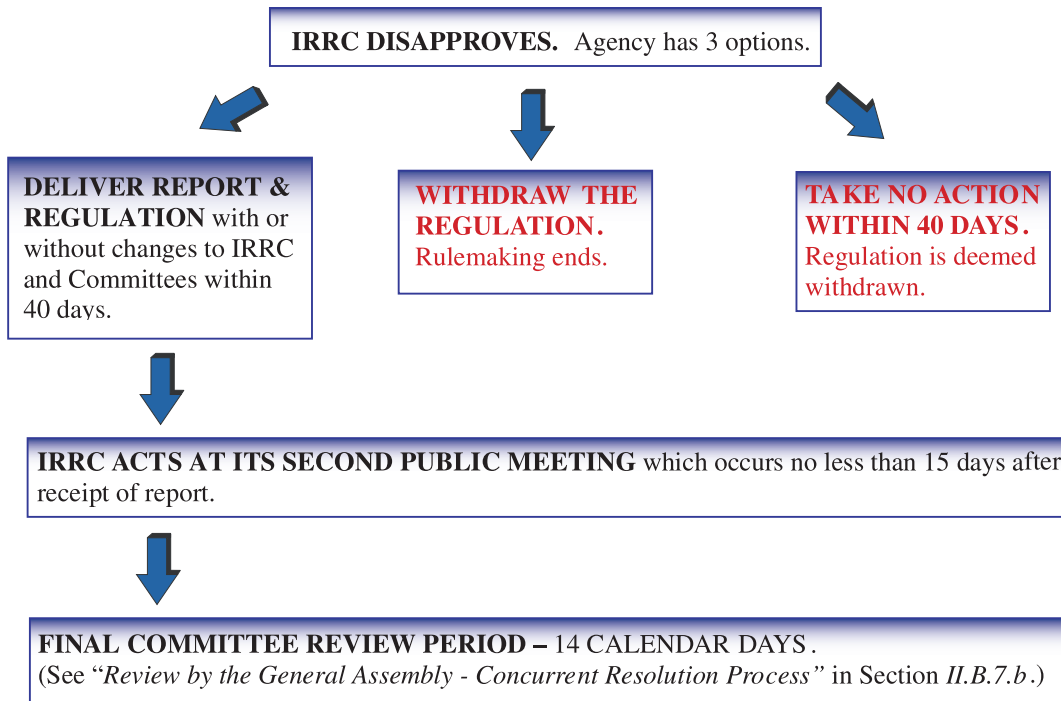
IRRC DISAPPROVES. Agency has 3 options.

DELIVER REPORT & REGULATION with or without changes to IRRC and Committees within 40 days.

WITHDRAW THE REGULATION. Rulemaking ends.

TAKE NO ACTION WITHIN 40 DAYS. Regulation is deemed withdrawn.

IRRC ACTS AT ITS SECOND PUBLIC MEETING which occurs no less than 15 days after receipt of report.

FINAL COMMITTEE REVIEW PERIOD – 14 CALENDAR DAYS.
(See "Review by the General Assembly - Concurrent Resolution Process" in Section II.B.7.b.)